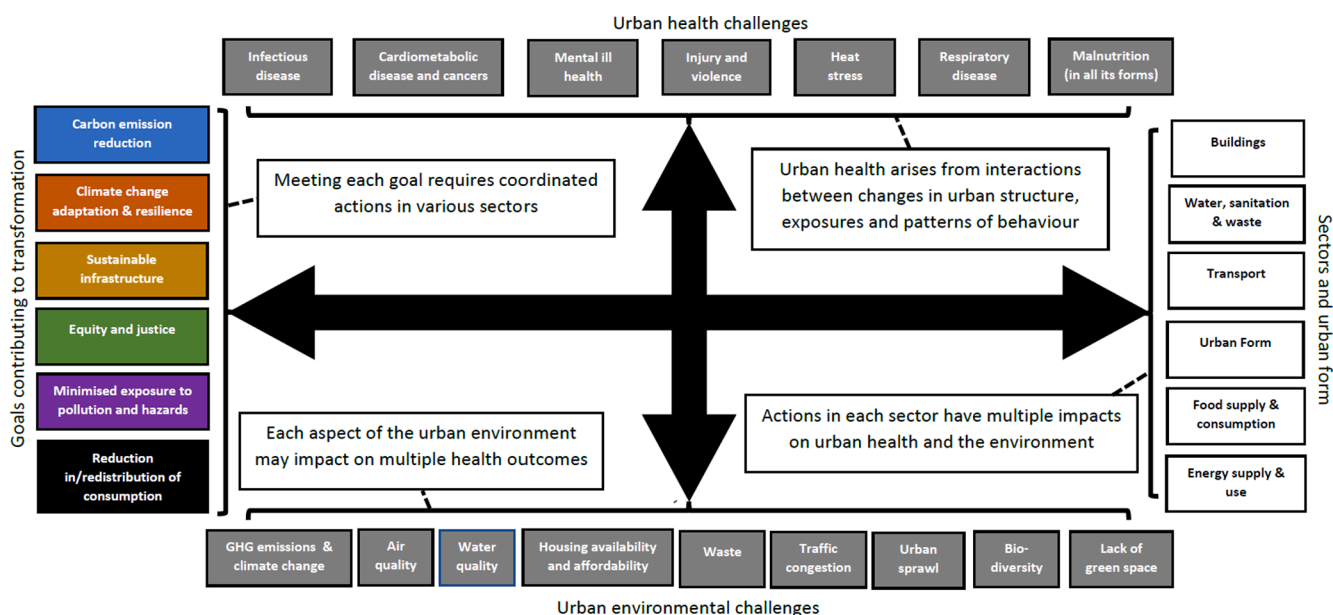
Urban health challenges

Infectious disease

Cardiometabolic disease and cancers

Mental ill health

Injury and violence

Heat stress

Respiratory disease

Malnutrition (in all its forms)

Goals contributing to transformation

Carbon emission reduction

Climate change adaptation & resilience

Sustainable infrastructure

Equity and justice

Minimised exposure to pollution and hazards

Reduction in/redistribution of consumption

Meeting each goal requires coordinated actions in various sectors

Urban health arises from interactions between changes in urban structure, exposures and patterns of behaviour

Each aspect of the urban environment may impact on multiple health outcomes

Actions in each sector have multiple impacts on urban health and the environment

Sectors and urban form

Buildings

Water, sanitation & waste

Transport

Urban Form

Food supply & consumption

Energy supply & use

GHG emissions & climate change

Air quality

Water quality

Housing availability and affordability

Waste

Traffic congestion

Urban sprawl

Bio-diversity

Lack of green space

Urban environmental challenges